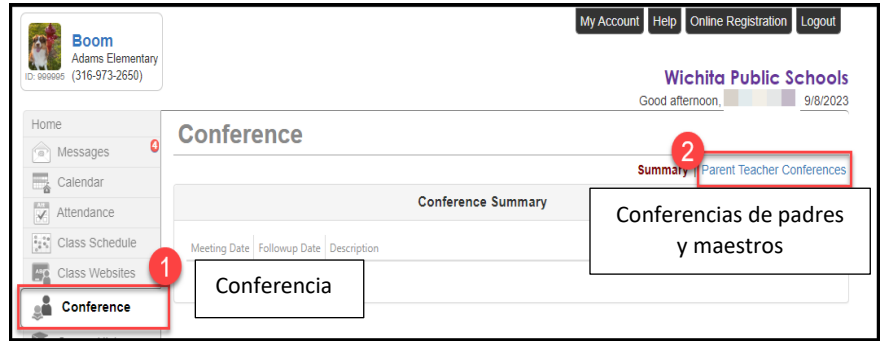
Boom
Adams Elementary
ID: 999995 (316-973-2650)

My Account | Help | Online Registration | Logout

Wichita Public Schools
Good afternoon, 9/8/2023

Home
Messages 4
Calendar
Attendance
Class Schedule
Class Websites
Conference

Conference

Summary | Parent Teacher Conferences

Conference Summary

| Meeting Date | Followup Date | Description |
|---|---|---|

1
Conferencia

2
Conferencias de padres y maestros